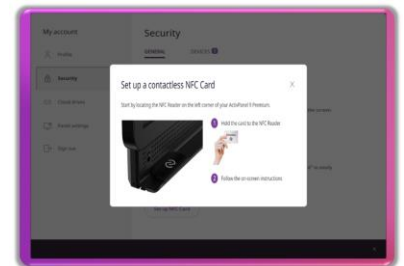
My account

Profile

Security

Check in/out

Panel settings

Sign out

Security

GENERAL

DEVICES

Set up a contactless NFC Card

Start by locating the NFC Reader on the left corner of your ActivPanel 9 Premium

1 Hold the card to the NFC Reader

2 Follow the on-screen instructions

Set up NFC Card